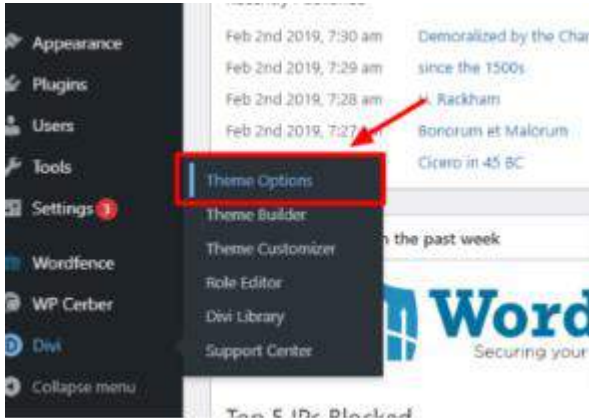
Appearance
Plugins
Users
Tools
Settings 1
Wordfence
WP Cerber
Divi
Collapse menu

Feb 2nd 2019, 7:30 am Demoralized by the Cha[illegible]
Feb 2nd 2019, 7:29 am since the 1500s
Feb 2nd 2019, 7:28 am H. Rackham
Feb 2nd 2019, 7:27 am Bonorum et Malorum
Cicero in 45 BC

Theme Options
Theme Builder
Theme Customizer
Role Editor
Divi Library
Support Center

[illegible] the past week

Word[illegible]
Securing your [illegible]

Top 5 IPs Blocked